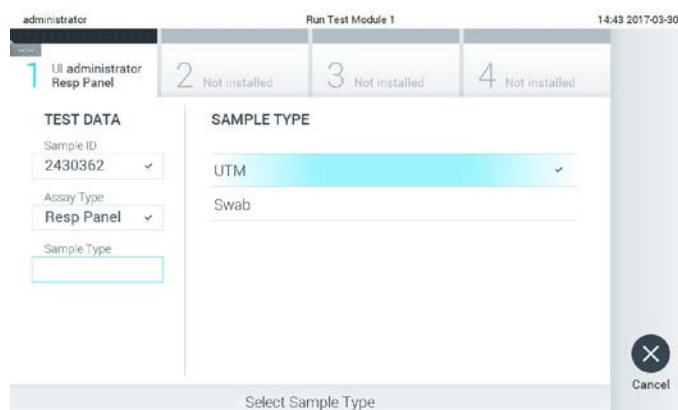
administrator Run Test Module 1 14:43 2017-03-30

1 UI administrator Resp Panel

2 Not installed

3 Not installed

4 Not installed

TEST DATA

Sample ID

2430362

Assay Type

Resp Panel

Sample Type

SAMPLE TYPE

UTM

Swab

Cancel

Select Sample Type